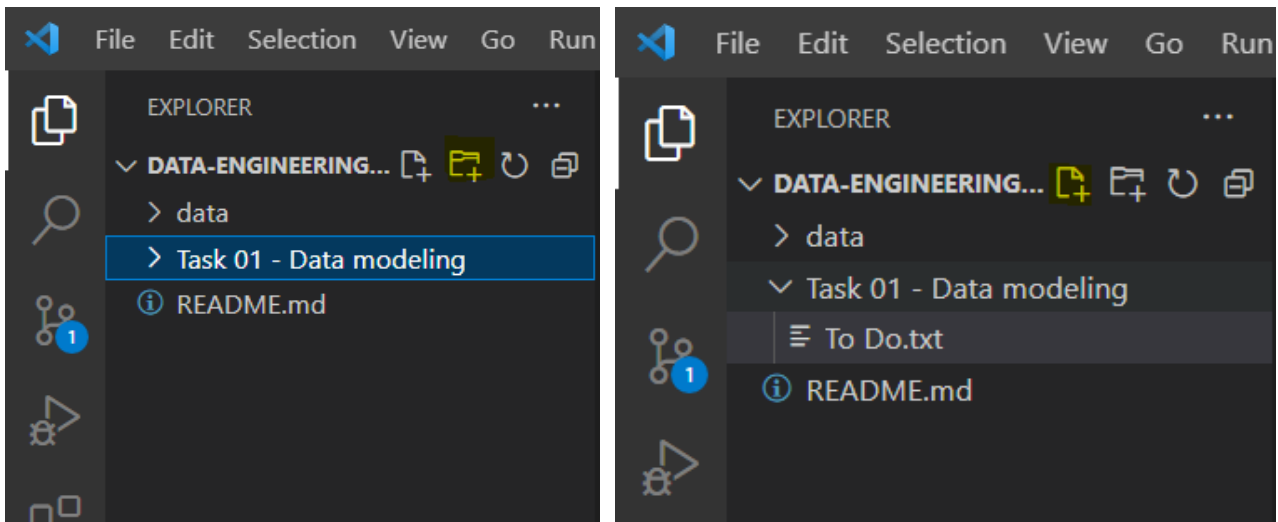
File Edit Selection View Go Run

EXPLORER ...

DATA-ENGINEERING...

data

Task 01 - Data modeling

README.md

1

File Edit Selection View Go Run

EXPLORER ...

DATA-ENGINEERING...

data

Task 01 - Data modeling

To Do.txt

README.md

1